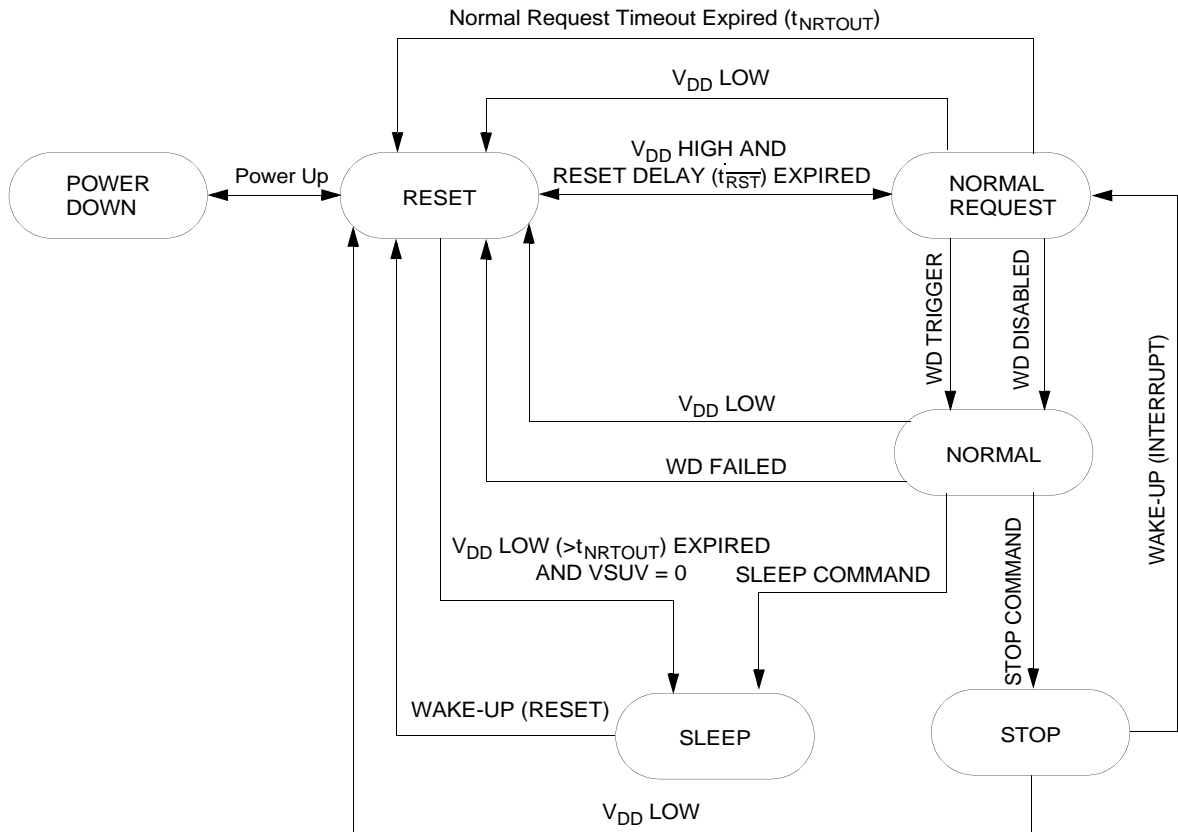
Normal Request Timeout Expired ($t_{NRTOUT}$)

$V_{DD}$ LOW

POWER DOWN

Power Up

RESET

$V_{DD}$ HIGH AND RESET DELAY ($t_{\overline{RST}}$) EXPIRED

NORMAL REQUEST

WD TRIGGER

WD DISABLED

WAKE-UP (INTERRUPT)

$V_{DD}$ LOW

NORMAL

WD FAILED

$V_{DD}$ LOW ($>t_{NRTOUT}$) EXPIRED AND VSUV = 0

SLEEP COMMAND

STOP COMMAND

WAKE-UP (RESET)

SLEEP

STOP

$V_{DD}$ LOW